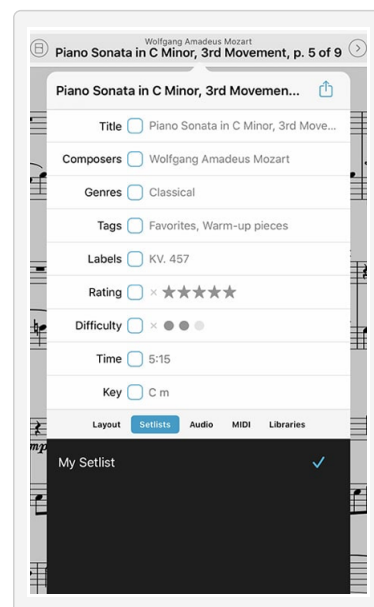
Wolfgang Amadeus Mozart
Piano Sonata in C Minor, 3rd Movement, p. 5 of 9

Piano Sonata in C Minor, 3rd Movemen...

Title Piano Sonata in C Minor, 3rd Move...
Composers Wolfgang Amadeus Mozart
Genres Classical
Tags Favorites, Warm-up pieces
Labels KV. 457
Rating ×
Difficulty ×
Time 5:15
Key C m

Layout Setlists Audio MIDI Libraries

My Setlist ✓